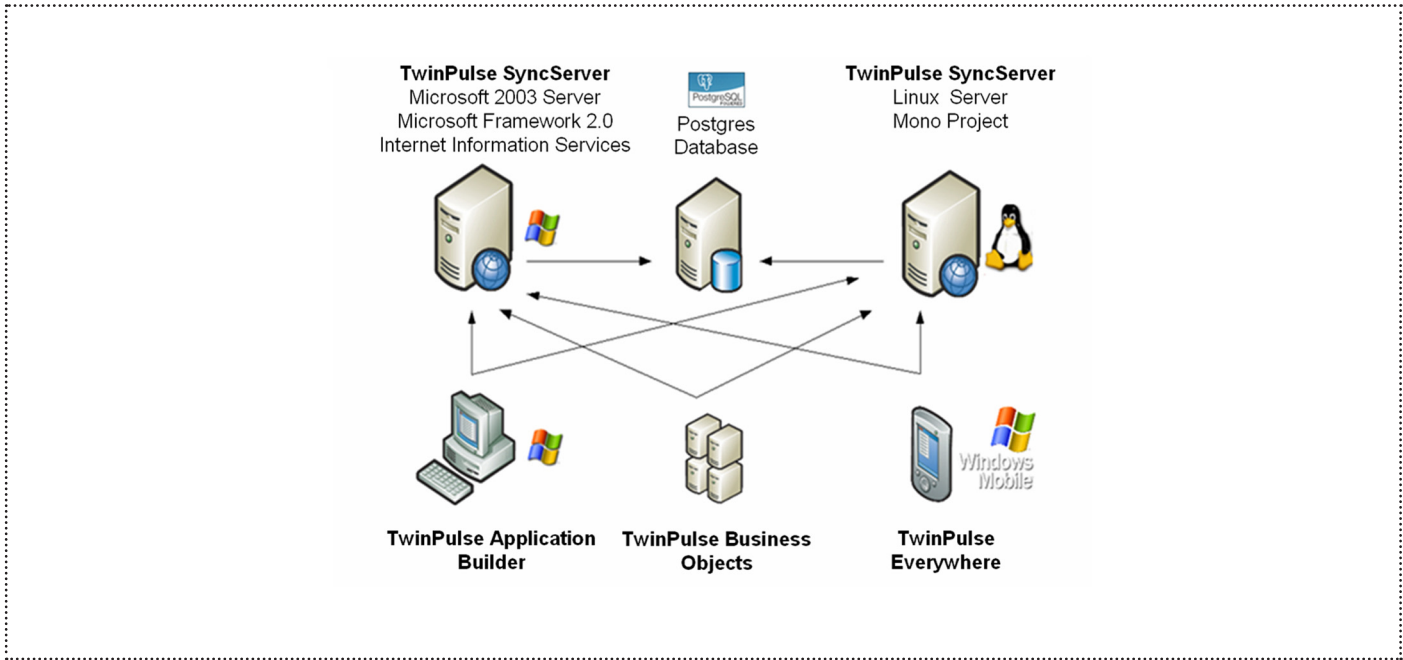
**TwinPulse SyncServer**
Microsoft 2003 Server
Microsoft Framework 2.0
Internet Information Services

PostgreSQL

Postgres
Database

**TwinPulse SyncServer**
Linux Server
Mono Project

Windows
Mobile

**TwinPulse Application Builder**

**TwinPulse Business Objects**

**TwinPulse Everywhere**